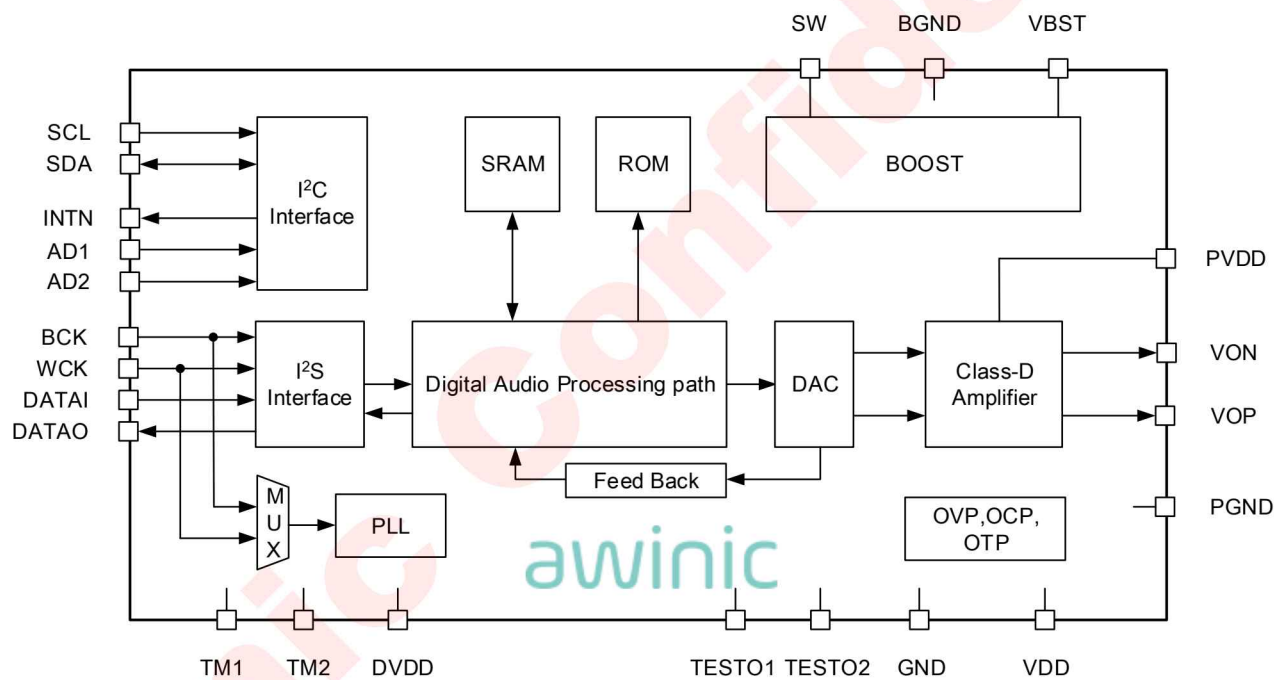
SW BGND VBST

SCL
SDA
INTN
AD1
AD2

$I^2C$ Interface

SRAM

ROM

BOOST

PVDD

BCK
WCK
DATAI
DATAO

$I^2S$ Interface

Digital Audio Processing path

DAC

Class-D Amplifier

VON
VOP

Feed Back

PGND

M U X

PLL

awinic

OVP,OCP, OTP

TM1 TM2 DVDD TESTO1 TESTO2 GND VDD

aic Confid